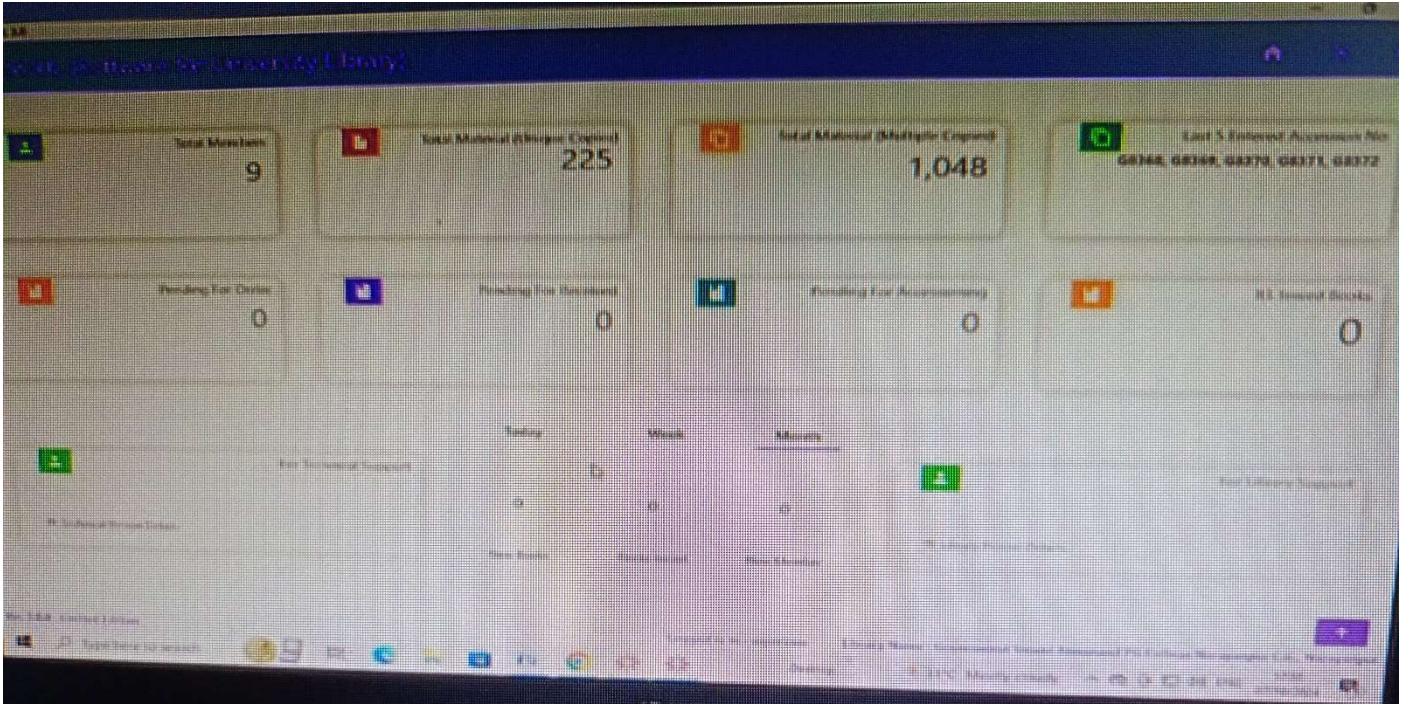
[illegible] Software for University Library

Total Members
9

Total Material (Unique Copies)
225

Total Material (Multiple Copies)
1,048

Last 5 Entered Accession No
G8368, G8369, G8370, G8371, G8372

Pending For Order
0

Pending For Received
0

Pending For Accessioning
0

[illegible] Issued Books
0

Today
Week
Month

For Technical Support

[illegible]

0
0
0

New Books
Books Issued
New Member

For Library Support

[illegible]

Type here to search

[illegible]